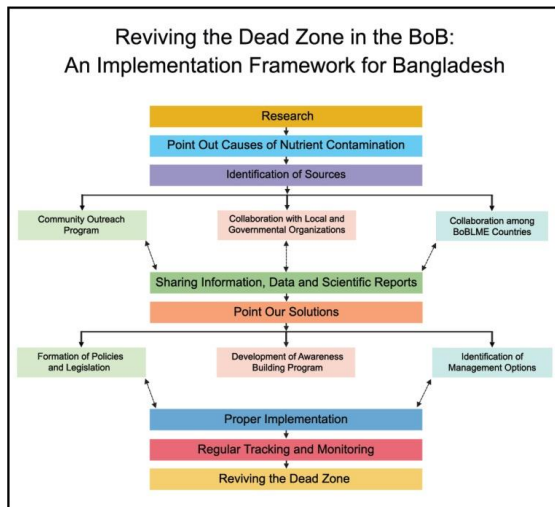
Reviving the Dead Zone in the BoB:
An Implementation Framework for Bangladesh

Research

Point Out Causes of Nutrient Contamination

Identification of Sources

Community Outreach Program

Collaboration with Local and Governmental Organizations

Collaboration among BoBLME Countries

Sharing Information, Data and Scientific Reports

Point Our Solutions

Formation of Policies and Legislation

Development of Awareness Building Program

Identification of Management Options

Proper Implementation

Regular Tracking and Monitoring

Reviving the Dead Zone